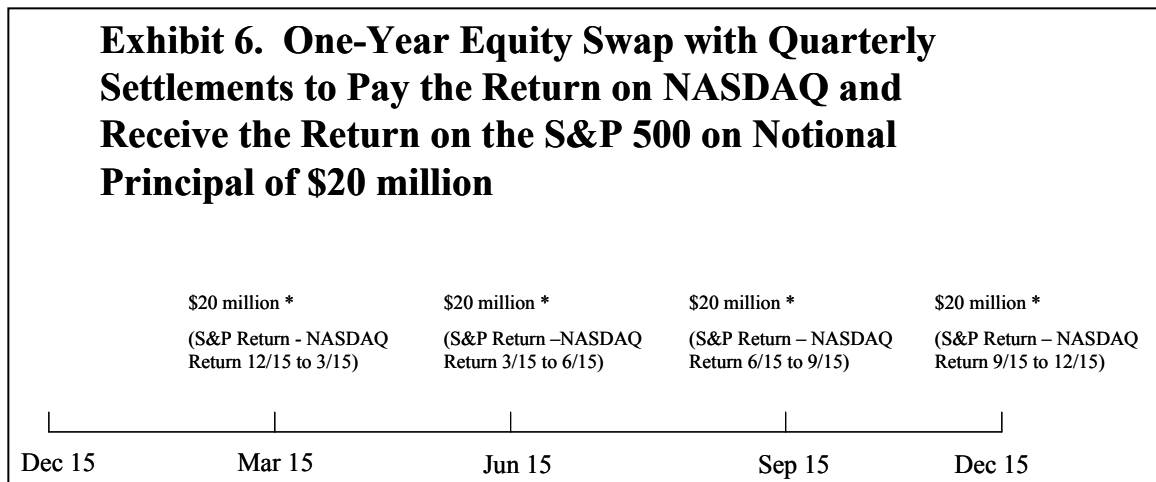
Exhibit 6. One-Year Equity Swap with Quarterly Settlements to Pay the Return on NASDAQ and Receive the Return on the S&P 500 on Notional Principal of \$20 million

\$20 million *
(S&P Return - NASDAQ Return 12/15 to 3/15)

\$20 million *
(S&P Return –NASDAQ Return 3/15 to 6/15)

\$20 million *
(S&P Return – NASDAQ Return 6/15 to 9/15)

\$20 million *
(S&P Return – NASDAQ Return 9/15 to 12/15)

Dec 15

Mar 15

Jun 15

Sep 15

Dec 15